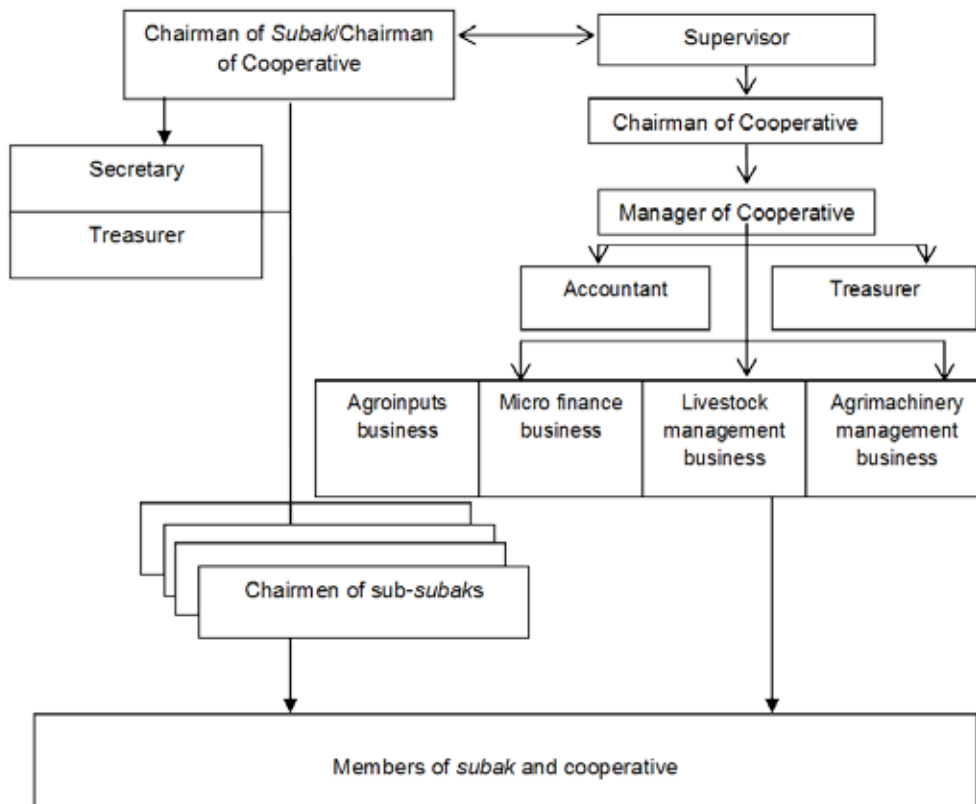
Chairman of Subak/Chairman of Cooperative

Supervisor

Chairman of Cooperative

Manager of Cooperative

Secretary

Treasurer

Accountant

Treasurer

| Agroinputs business | Micro finance business | Livestock management business | Agrimachinery management business |
|---|---|---|---|

Chairmen of sub-subaks

Members of subak and cooperative